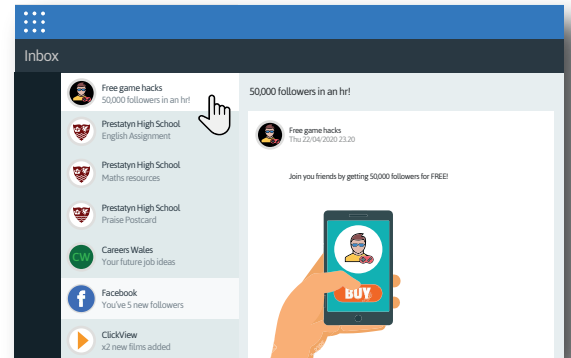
Inbox

Free game hacks
50,000 followers in an hr!

Prestatyn High School
English Assignment

Prestatyn High School
Maths resources

Prestatyn High School
Praise Postcard

CW
Careers Wales
Your future job ideas

Facebook
You've 5 new followers

ClickView
x2 new films added

50,000 followers in an hr!

Free game hacks
Thu 22/04/2020 23.20

Join you friends by getting 50,000 followers for FREE!

BUY